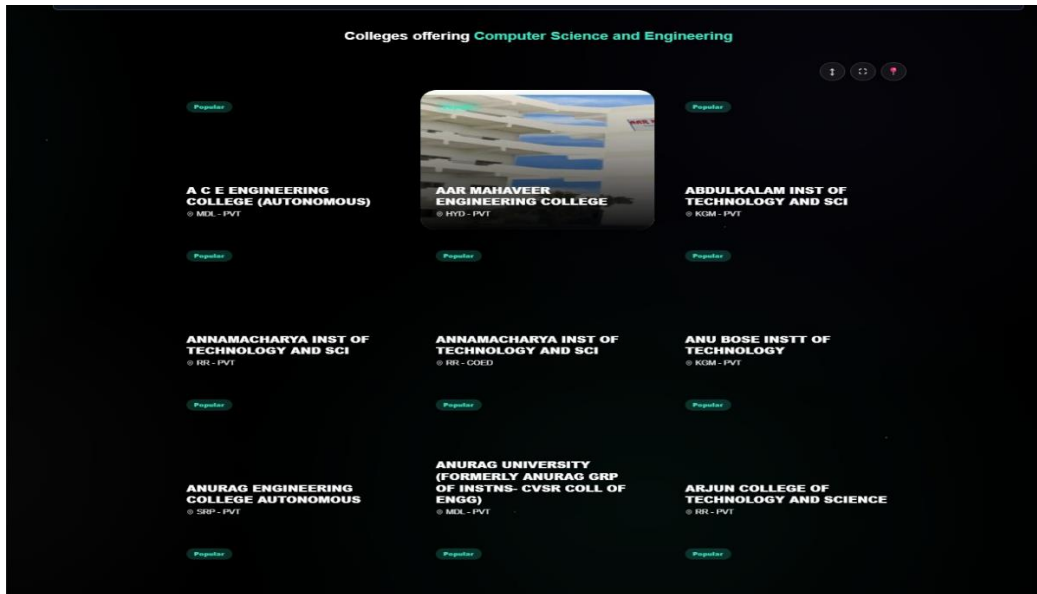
Colleges offering Computer Science and Engineering

Popular

A C E ENGINEERING COLLEGE (AUTONOMOUS)
MDL - PVT

AAR MAHAVEER ENGINEERING COLLEGE
HYD - PVT

Popular

ABDULKALAM INST OF TECHNOLOGY AND SCI
KGM - PVT

Popular

ANNAMACHARYA INST OF TECHNOLOGY AND SCI
RR - PVT

Popular

ANNAMACHARYA INST OF TECHNOLOGY AND SCI
RR - COED

Popular

ANU BOSE INSTT OF TECHNOLOGY
KGM - PVT

Popular

ANURAG ENGINEERING COLLEGE AUTONOMOUS
SRP - PVT

Popular

ANURAG UNIVERSITY (FORMERLY ANURAG GRP OF INSTNS- CVSR COLL OF ENGG)
MDL - PVT

Popular

ARJUN COLLEGE OF TECHNOLOGY AND SCIENCE
RR - PVT

Popular

Popular

Popular